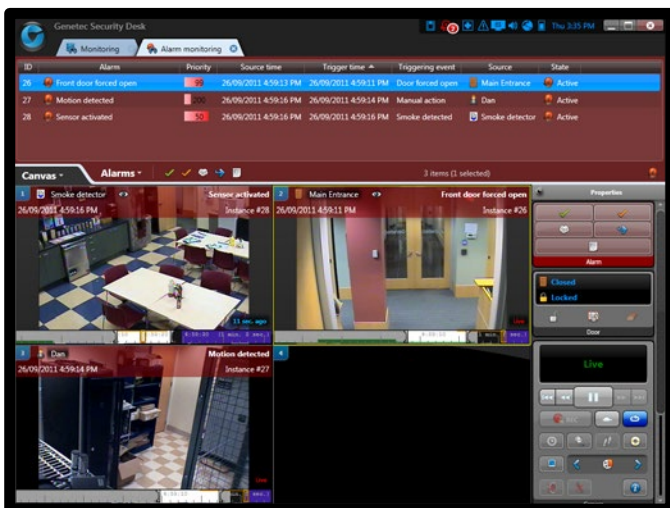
Genetec Security Desk

Monitoring

Alarm monitoring

Thu 3:35 PM

| ID | Alarm | Priority | Source time | Trigger time | Triggering event | Source | State |
|---|---|---|---|---|---|---|---|
| 26 | Front door forced open | 99 | 26/09/2011 4:59:13 PM | 26/09/2011 4:59:11 PM | Door forced open | Main Entrance | Active |
| 27 | Motion detected | 100 | 26/09/2011 4:59:16 PM | 26/09/2011 4:59:14 PM | Manual action | Dan | Active |
| 28 | Sensor activated | 50 | 26/09/2011 4:59:16 PM | 26/09/2011 4:59:16 PM | Smoke detected | Smoke detector | Active |

Canvas

Alarms

3 items (1 selected)

1 Smoke detector

Sensor activated

26/09/2011 4:59:16 PM

Instance #28

11 sec. ago

2 Main Entrance

Front door forced open

26/09/2011 4:59:11 PM

Instance #26

Live

3 Dan

Motion detected

26/09/2011 4:59:14 PM

Instance #27

Live

4

Properties

Alarm

Closed

Locked

Door

Live